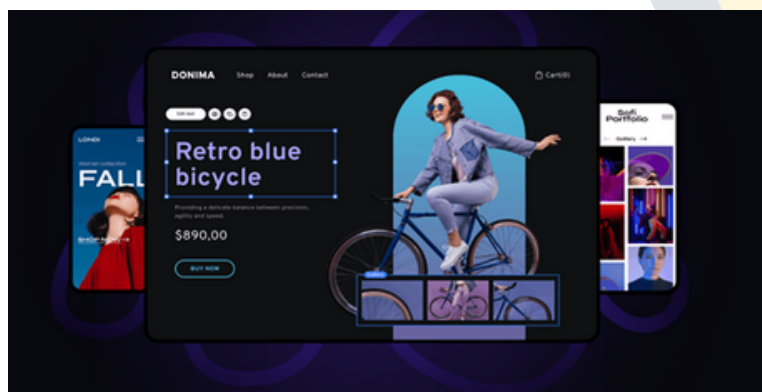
LONDI

Women collection

FALL

SHOP NOW

DONIMA Shop About Contact

Cart(0)

Edit text

Retro blue bicycle

Providing a delicate balance between precision, agility and speed.

$890,00

BUY NOW

Sofi Portfolio

Gallery